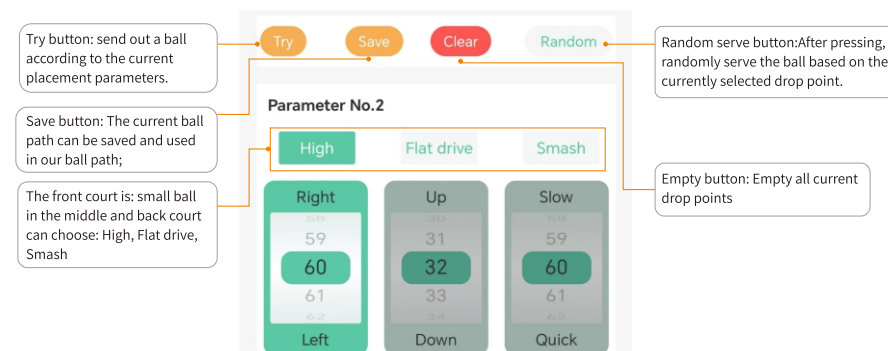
Try button: send out a ball according to the current placement parameters.

Save button: The current ball path can be saved and used in our ball path;

The front court is: small ball in the middle and back court can choose: High, Flat drive, Smash

Try Save Clear Random

Parameter No.2

High Flat drive Smash

Right
58
59
60
61
62
Left

Up
30
31
32
33
34
Down

Slow
58
59
60
61
62
Quick

Random serve button:After pressing, randomly serve the ball based on the currently selected drop point.

Empty button: Empty all current drop points